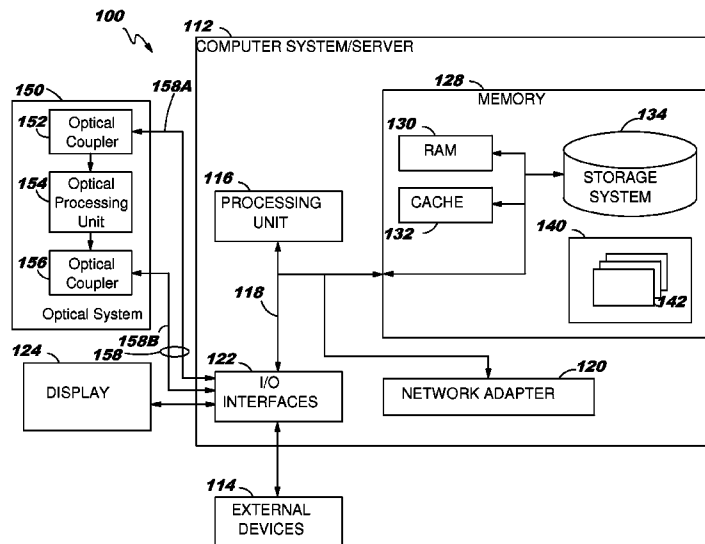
100

112

COMPUTER SYSTEM/SERVER

150

158A

128

MEMORY

152

Optical Coupler

130

RAM

134

STORAGE SYSTEM

154

Optical Processing Unit

116

PROCESSING UNIT

CACHE

132

140

156

Optical Coupler

142

118

Optical System

124

158B

158

122

DISPLAY

I/O INTERFACES

NETWORK ADAPTER

120

114

EXTERNAL DEVICES